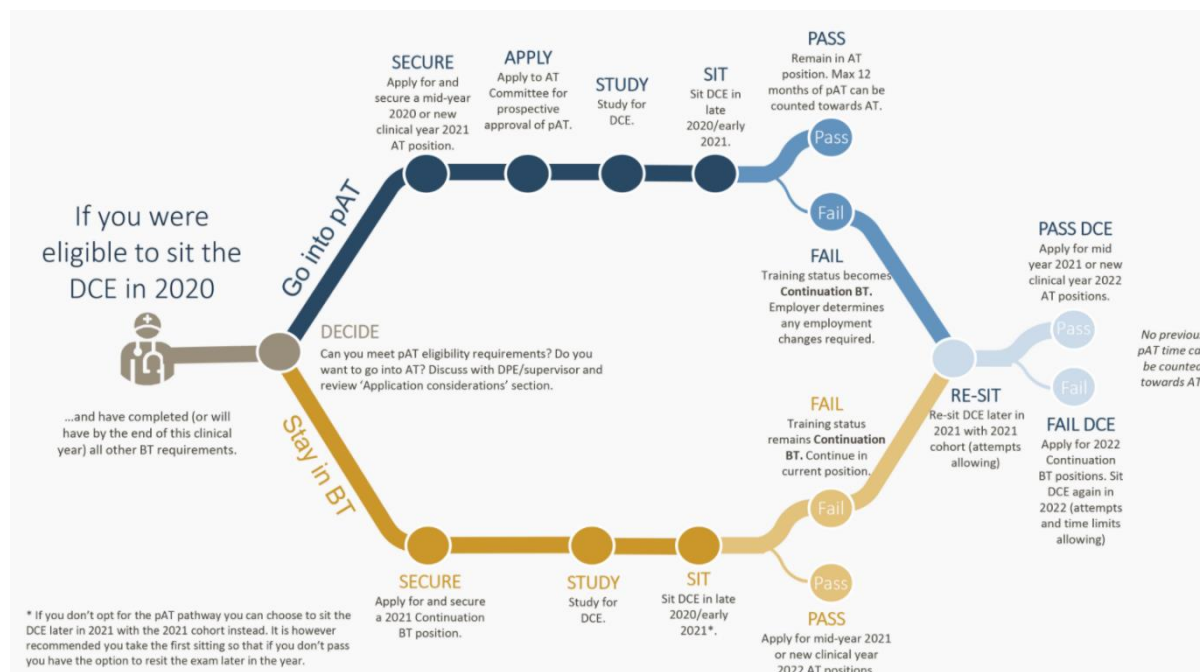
If you were eligible to sit the DCE in 2020

...and have completed (or will have by the end of this clinical year) all other BT requirements.

DECIDE
Can you meet pAT eligibility requirements? Do you want to go into AT? Discuss with DPE/supervisor and review 'Application considerations' section.

Go into pAT

SECURE
Apply for and secure a mid-year 2020 or new clinical year 2021 AT position.

APPLY
Apply to AT Committee for prospective approval of pAT.

STUDY
Study for DCE.

SIT
Sit DCE in late 2020/early 2021.

PASS
Remain in AT position. Max 12 months of pAT can be counted towards AT.

Pass

Fail

FAIL
Training status becomes **Continuation BT.** Employer determines any employment changes required.

Stay in BT

SECURE
Apply for and secure a 2021 Continuation BT position.

STUDY
Study for DCE.

SIT
Sit DCE in late 2020/early 2021*.

Pass

PASS
Apply for mid-year 2021 or new clinical year 2022 AT positions

Fail

FAIL
Training status remains **Continuation BT.** Continue in current position.

RE-SIT
Re-sit DCE later in 2021 with 2021 cohort (attempts allowing)

Pass

Fail

PASS DCE
Apply for mid year 2021 or new clinical year 2022 AT positions.

No previou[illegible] pAT time ca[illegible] be counted towards AT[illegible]

FAIL DCE
Apply for 2022 Continuation BT positions. Sit DCE again in 2022 (attempts and time limits allowing)

* If you don't opt for the pAT pathway you can choose to sit the DCE later in 2021 with the 2021 cohort instead. It is however recommended you take the first sitting so that if you don't pass you have the option to resit the exam later in the year.